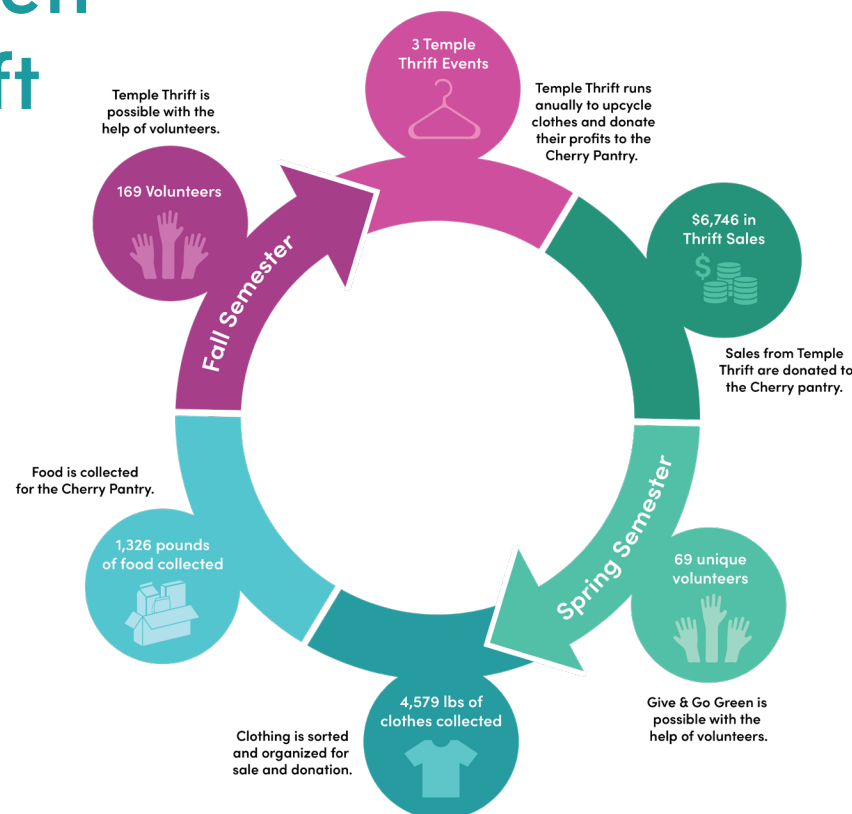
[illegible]
ft

Temple Thrift is possible with the help of volunteers.

169 Volunteers

3 Temple Thrift Events

Temple Thrift runs anually to upcycle clothes and donate their profits to the Cherry Pantry.

$6,746 in Thrift Sales

Sales from Temple Thrift are donated to the Cherry pantry.

Fall Semester

Spring Semester

Food is collected for the Cherry Pantry.

1,326 pounds of food collected

69 unique volunteers

Give & Go Green is possible with the help of volunteers.

Clothing is sorted and organized for sale and donation.

4,579 lbs of clothes collected